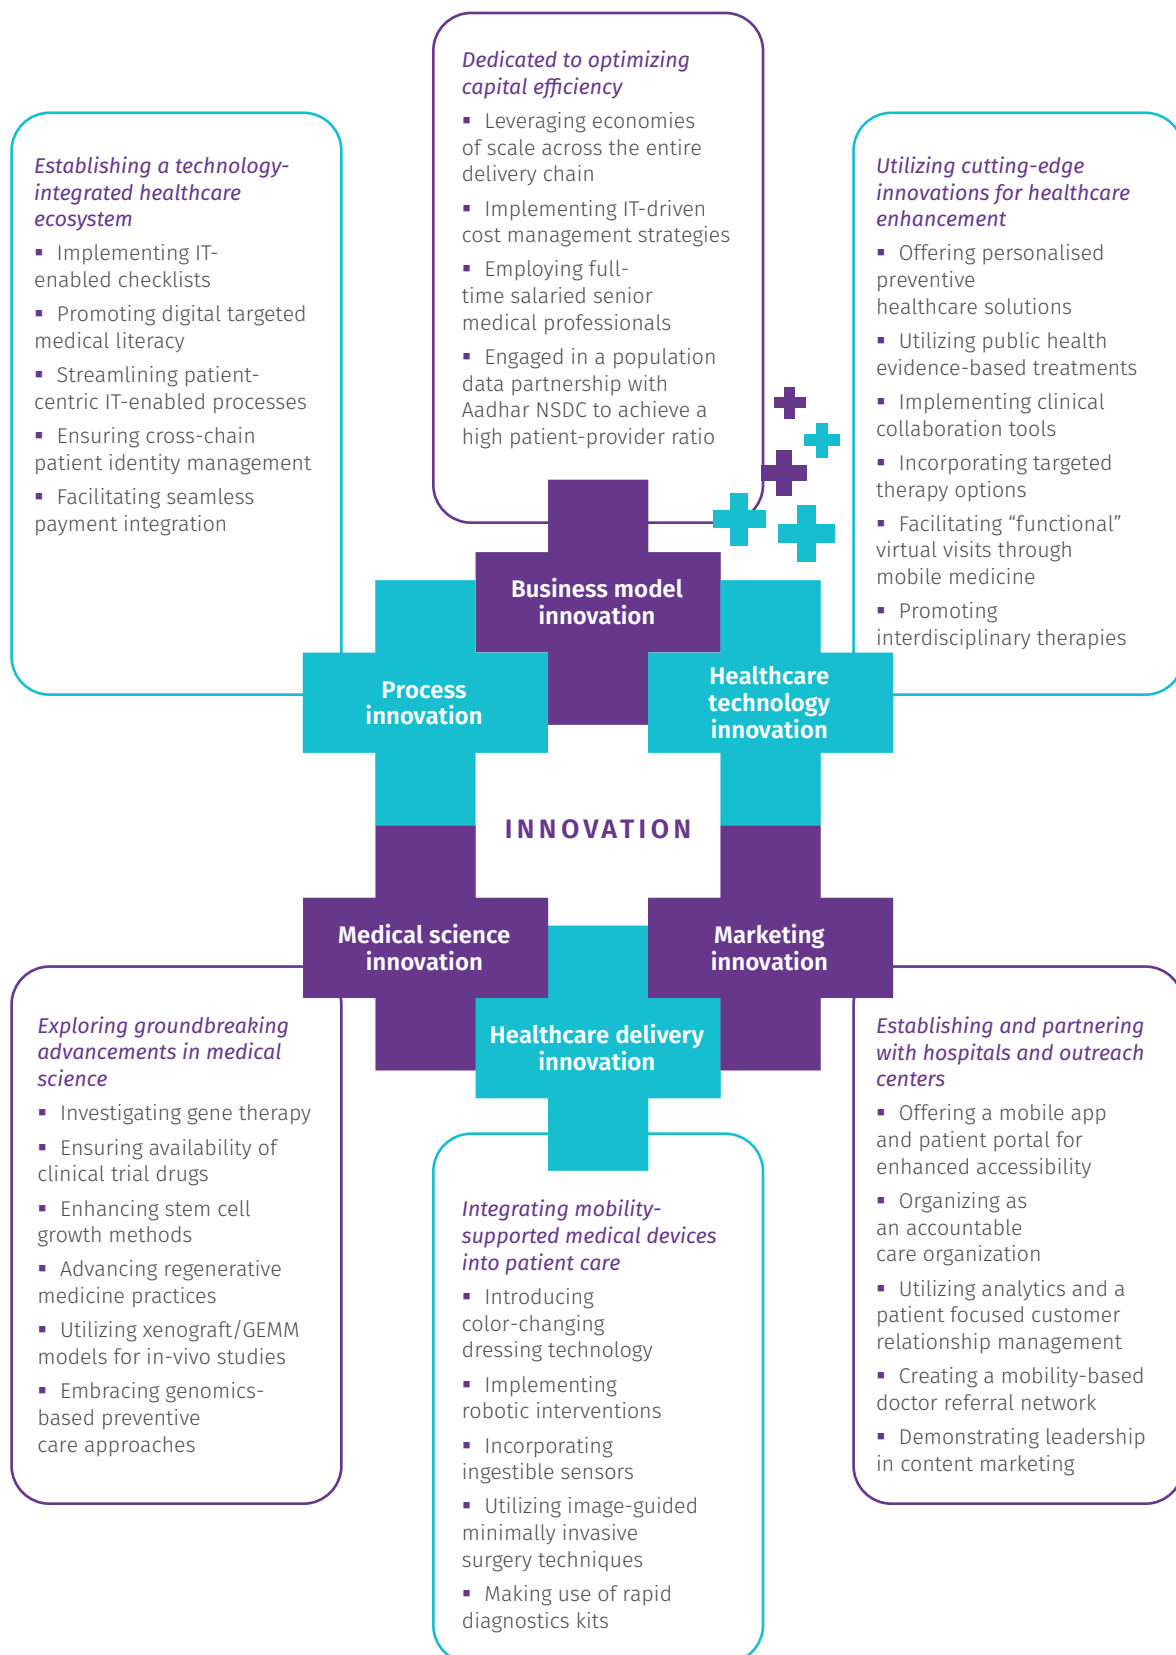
Dedicated to optimizing capital efficiency

- Leveraging economies of scale across the entire delivery chain
- Implementing IT-driven cost management strategies
- Employing full-time salaried senior medical professionals
- Engaged in a population data partnership with Aadhar NSDC to achieve a high patient-provider ratio

Establishing a technology-integrated healthcare ecosystem

- Implementing IT-enabled checklists
- Promoting digital targeted medical literacy
- Streamlining patient-centric IT-enabled processes
- Ensuring cross-chain patient identity management
- Facilitating seamless payment integration

Utilizing cutting-edge innovations for healthcare enhancement

- Offering personalised preventive healthcare solutions
- Utilizing public health evidence-based treatments
- Implementing clinical collaboration tools
- Incorporating targeted therapy options
- Facilitating “functional” virtual visits through mobile medicine
- Promoting interdisciplinary therapies

Business model innovation

Process innovation

Healthcare technology innovation

INNOVATION

Medical science innovation

Marketing innovation

Healthcare delivery innovation

Exploring groundbreaking advancements in medical science

- Investigating gene therapy
- Ensuring availability of clinical trial drugs
- Enhancing stem cell growth methods
- Advancing regenerative medicine practices
- Utilizing xenograft/GEMM models for in-vivo studies
- Embracing genomics-based preventive care approaches

Integrating mobility-supported medical devices into patient care

- Introducing color-changing dressing technology
- Implementing robotic interventions
- Incorporating ingestible sensors
- Utilizing image-guided minimally invasive surgery techniques
- Making use of rapid diagnostics kits

Establishing and partnering with hospitals and outreach centers

- Offering a mobile app and patient portal for enhanced accessibility
- Organizing as an accountable care organization
- Utilizing analytics and a patient focused customer relationship management
- Creating a mobility-based doctor referral network
- Demonstrating leadership in content marketing